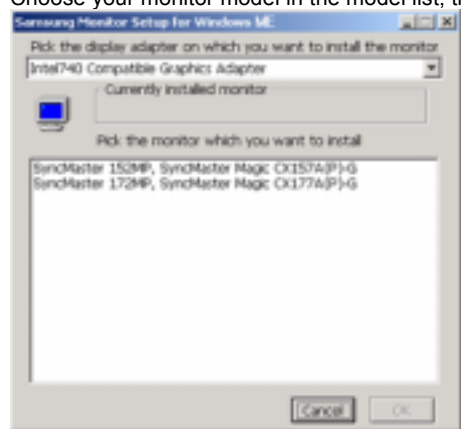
Choose your monitor model in the model list, t

Samsung Monitor Setup for Windows ME

Pick the display adapter on which you want to install the monitor

Intel740 Compatible Graphics Adapter

Currently installed monitor

Pick the monitor which you want to install

SyncMaster 152MP, SyncMaster Magic CX157A(P)-G
SyncMaster 172MP, SyncMaster Magic CX177A(P)-G

Cancel

OK